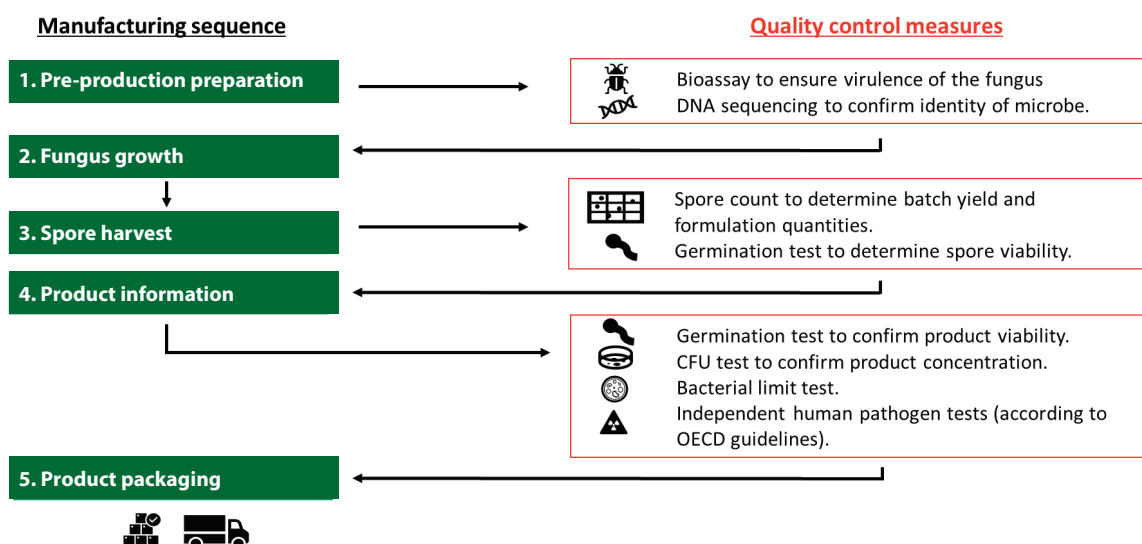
Manufacturing sequence

Quality control measures

1. Pre-production preparation

Bioassay to ensure virulence of the fungus
DNA sequencing to confirm identity of microbe.

2. Fungus growth

3. Spore harvest

Spore count to determine batch yield and formulation quantities.
Germination test to determine spore viability.

4. Product information

Germination test to confirm product viability.
CFU test to confirm product concentration.
Bacterial limit test.
Independent human pathogen tests (according to OECD guidelines).

5. Product packaging